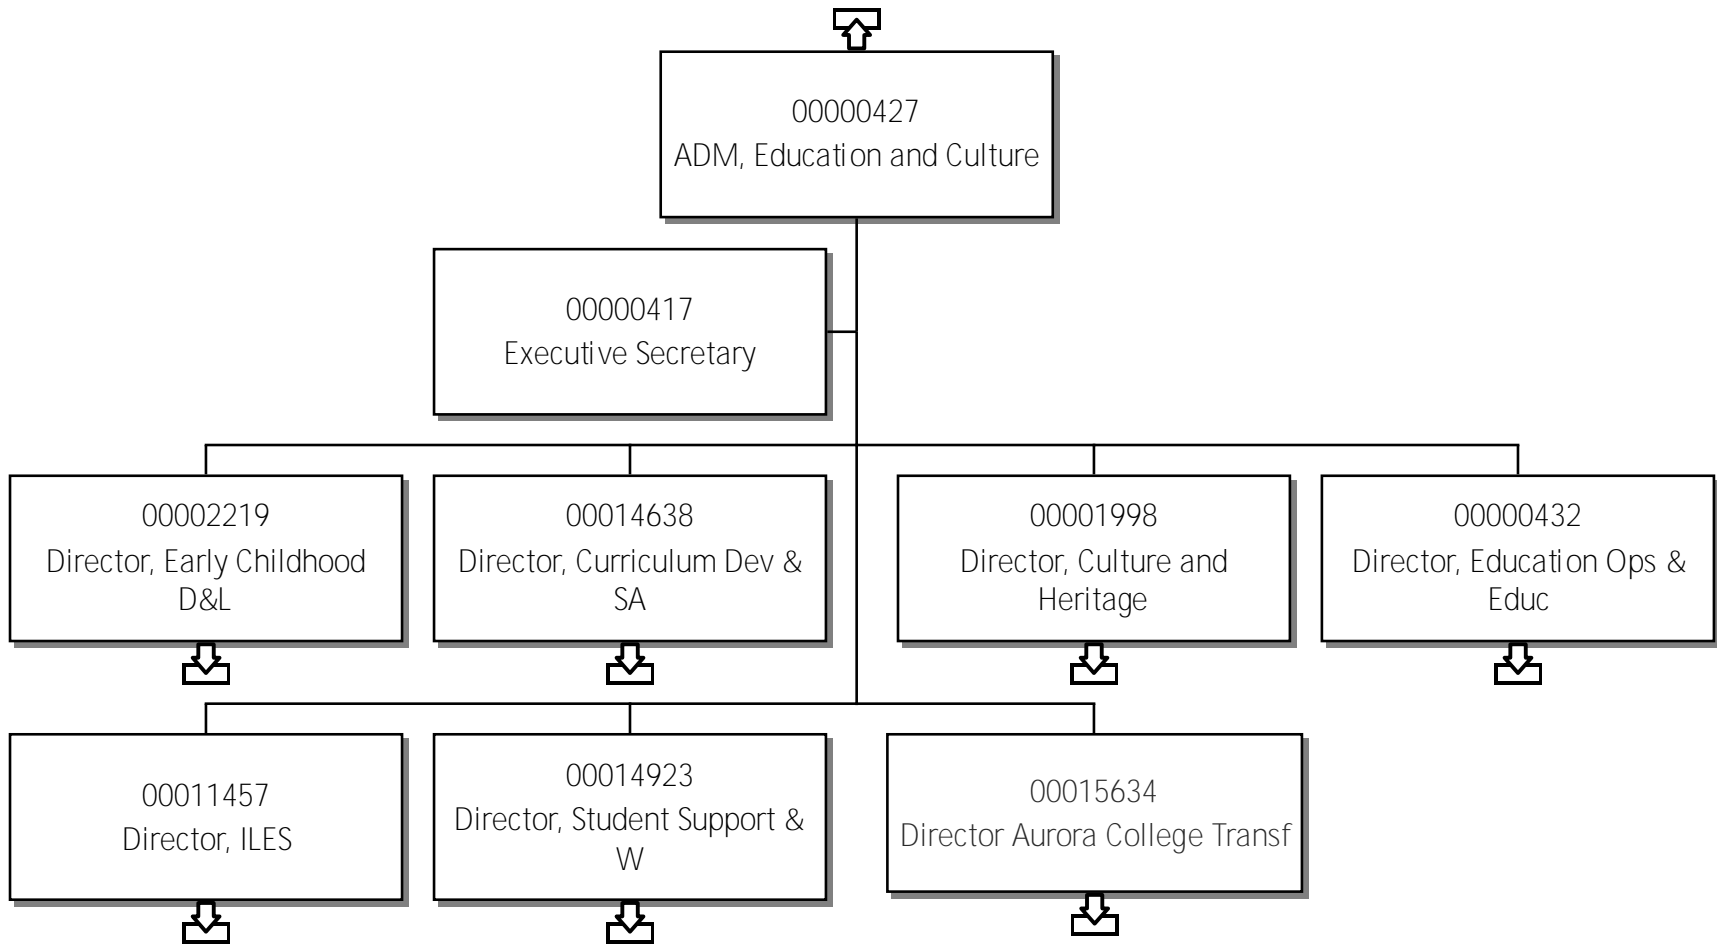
00000427
ADM, Education and Culture

00000417
Executive Secretary

00002219
Director, Early Childhood D&L

00014638
Director, Curriculum Dev & SA

00001998
Director, Culture and Heritage

00000432
Director, Education Ops & Educ

00011457
Director, ILES

00014923
Director, Student Support & W

00015634
Director Aurora College Transf